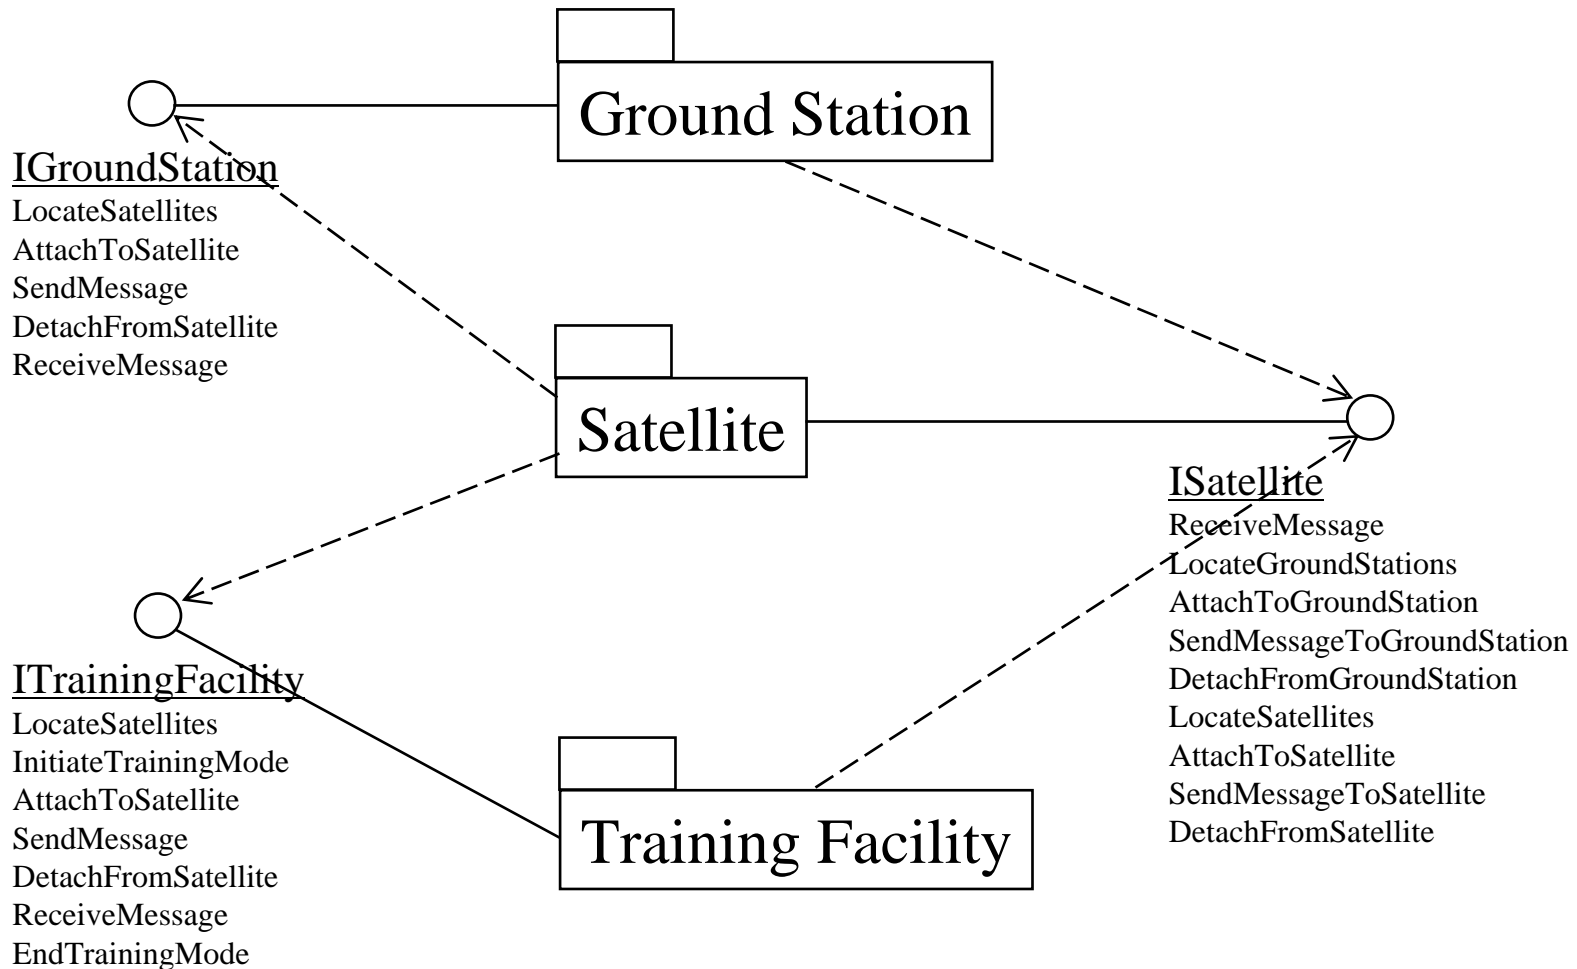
Ground Station

IGroundStation
LocateSatellites
AttachToSatellite
SendMessage
DetachFromSatellite
ReceiveMessage

Satellite

ISatellite
ReceiveMessage
LocateGroundStations
AttachToGroundStation
SendMessageToGroundStation
DetachFromGroundStation
LocateSatellites
AttachToSatellite
SendMessageToSatellite
DetachFromSatellite

ITrainingFacility
LocateSatellites
InitiateTrainingMode
AttachToSatellite
SendMessage
DetachFromSatellite
ReceiveMessage
EndTrainingMode

Training Facility